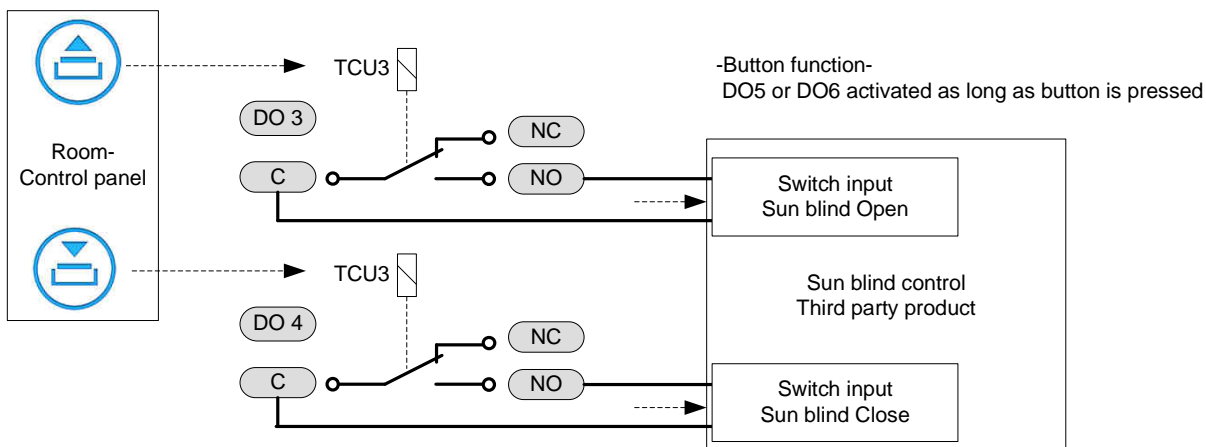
Room-
Control panel

TCU3

DO 3

C

NC

NO

TCU3

DO 4

C

NC

NO

-Button function-
DO5 or DO6 activated as long as button is pressed

Switch input
Sun blind Open

Sun blind control
Third party product

Switch input
Sun blind Close